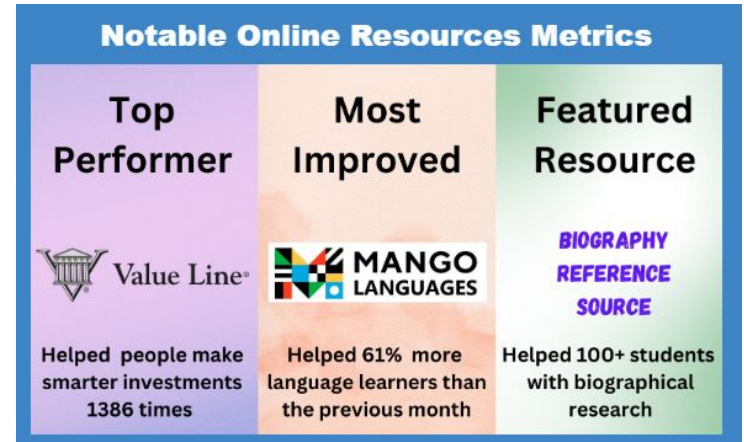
Notable Online Resources Metrics

Top Performer

Value Line

Helped people make smarter investments 1386 times

Most Improved

MANGO LANGUAGES

Helped 61% more language learners than the previous month

Featured Resource

BIOGRAPHY REFERENCE SOURCE

Helped 100+ students with biographical research